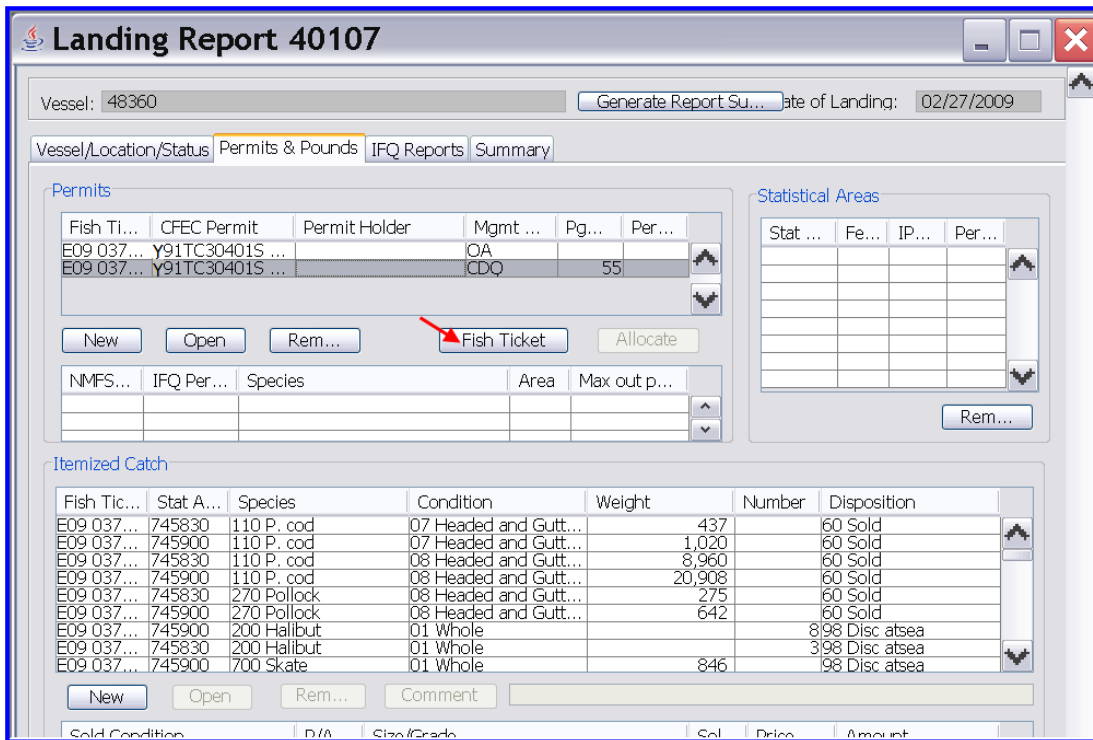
Landing Report 40107

Vessel: 48360 Generate Report Su... ate of Landing: 02/27/2009

Vessel/Location/Status | Permits & Pounds | IFQ Reports | Summary

Permits

| Fish Ti... | CFEC Permit | Permit Holder | Mgmt ... | Pg... | Per... |
|---|---|---|---|---|---|
| E09 037... | Y91TC30401S ... | | OA | | |
| E09 037... | Y91TC30401S ... | | CDQ | 55 | |

New Open Rem... Fish Ticket Allocate

| NMFS... | IFQ Per... | Species | Area | Max out p... |
|---|---|---|---|---|

Statistical Areas

| Stat ... | Fe... | IP... | Per... |
|---|---|---|---|

Rem...

Itemized Catch

| Fish Tic... | Stat A... | Species | Condition | Weight | Number | Disposition |
|---|---|---|---|---|---|---|
| E09 037... | 745830 | 110 P. cod | 07 Headed and Gutt... | 437 | | 60 Sold |
| E09 037... | 745900 | 110 P. cod | 07 Headed and Gutt... | 1,020 | | 60 Sold |
| E09 037... | 745830 | 110 P. cod | 08 Headed and Gutt... | 8,960 | | 60 Sold |
| E09 037... | 745900 | 110 P. cod | 08 Headed and Gutt... | 20,908 | | 60 Sold |
| E09 037... | 745830 | 270 Pollock | 08 Headed and Gutt... | 275 | | 60 Sold |
| E09 037... | 745900 | 270 Pollock | 08 Headed and Gutt... | 642 | | 60 Sold |
| E09 037... | 745900 | 200 Halibut | 01 Whole | | 8 | 98 Disc atsea |
| E09 037... | 745830 | 200 Halibut | 01 Whole | | 3 | 98 Disc atsea |
| E09 037... | 745900 | 700 Skate | 01 Whole | 846 | | 98 Disc atsea |

New Open Rem... Comment

Sold Condition | P/A | Size/Grade | Sol... | Price | Amount